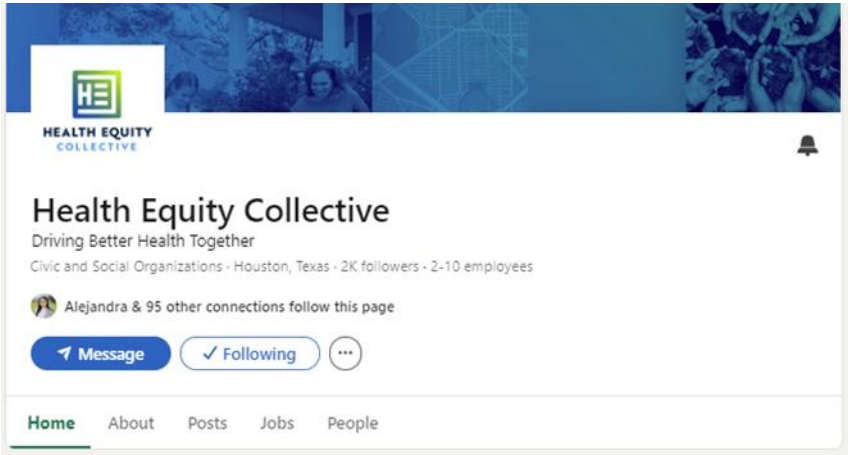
HE

HEALTH EQUITY
COLLECTIVE

Health Equity Collective
Driving Better Health Together
Civic and Social Organizations · Houston, Texas · 2K followers · 2-10 employees

Alejandra & 95 other connections follow this page

Message
✓ Following
···

Home About Posts Jobs People